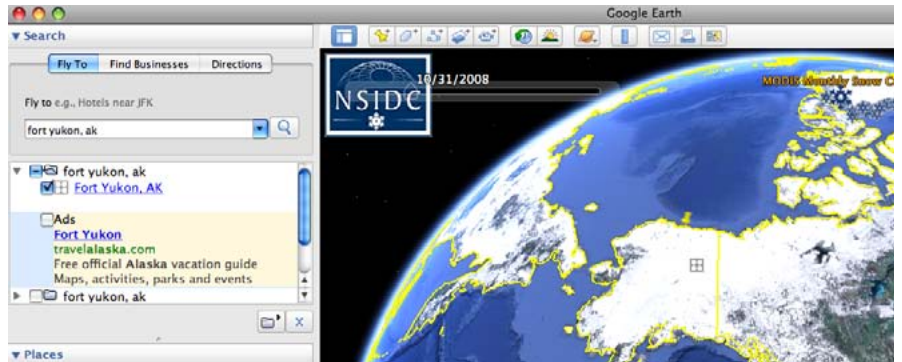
Google Earth

▼ Search

Fly To | Find Businesses | Directions

Fly to e.g., Hotels near JFK

fort yukon, ak

fort yukon, ak

Fort Yukon, AK

Ads

Fort Yukon

travelalaska.com

Free official Alaska vacation guide

Maps, activities, parks and events

fort yukon, ak

x

▼ Places

NSIDC

10/31/2008

MODIS Monthly Snow C